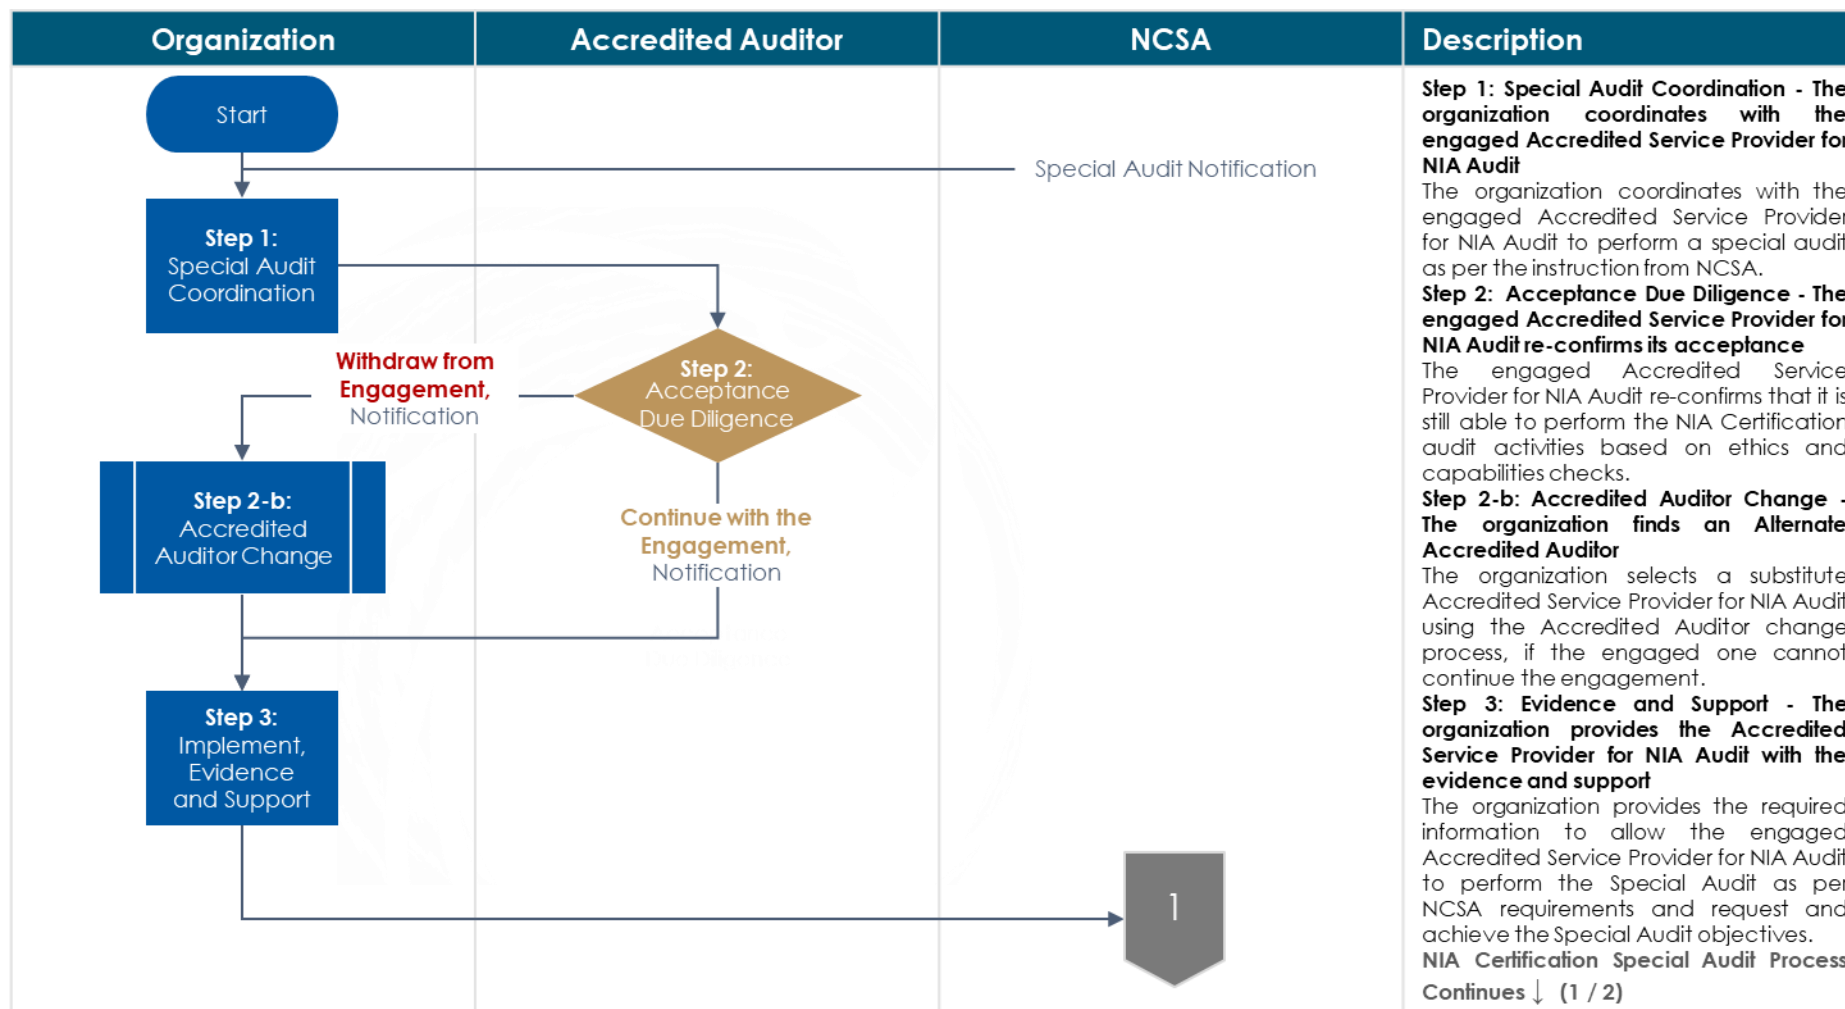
| Organization | Accredited Auditor | NCSA | Description |
|---|---|---|---|

Start

Special Audit Notification

Step 1: Special Audit Coordination

Withdraw from Engagement, Notification

Step 2: Acceptance Due Diligence

Step 2-b: Accredited Auditor Change

Continue with the Engagement, Notification

Step 3: Implement, Evidence and Support

1

**Step 1: Special Audit Coordination - The organization coordinates with the engaged Accredited Service Provider for NIA Audit**
The organization coordinates with the engaged Accredited Service Provider for NIA Audit to perform a special audit as per the instruction from NCSA.

**Step 2: Acceptance Due Diligence - The engaged Accredited Service Provider for NIA Audit re-confirms its acceptance**
The engaged Accredited Service Provider for NIA Audit re-confirms that it is still able to perform the NIA Certification audit activities based on ethics and capabilities checks.

**Step 2-b: Accredited Auditor Change - The organization finds an Alternate Accredited Auditor**
The organization selects a substitute Accredited Service Provider for NIA Audit using the Accredited Auditor change process, if the engaged one cannot continue the engagement.

**Step 3: Evidence and Support - The organization provides the Accredited Service Provider for NIA Audit with the evidence and support**
The organization provides the required information to allow the engaged Accredited Service Provider for NIA Audit to perform the Special Audit as per NCSA requirements and request and achieve the Special Audit objectives.

NIA Certification Special Audit Process Continues ↓ (1 / 2)